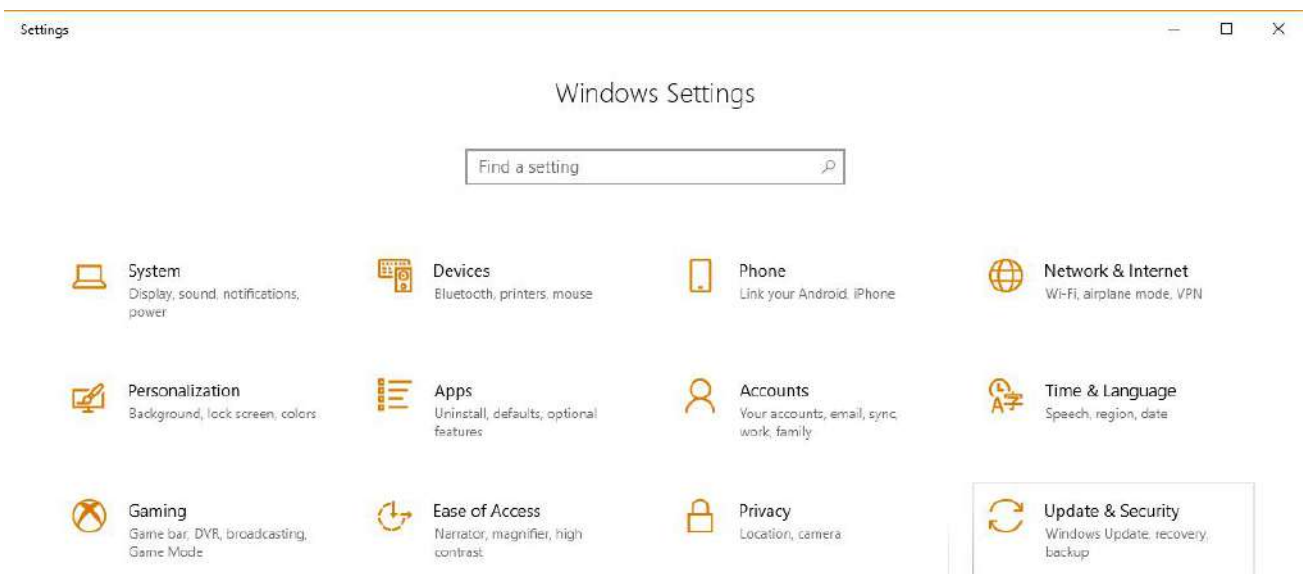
Settings

Windows Settings

Find a setting

System
Display, sound, notifications, power

Devices
Bluetooth, printers, mouse

Phone
Link your Android, iPhone

Network & Internet
Wi-Fi, airplane mode, VPN

Personalization
Background, lock screen, colors

Apps
Uninstall, defaults, optional features

Accounts
Your accounts, email, sync, work, family

Time & Language
Speech, region, date

Gaming
Game bar, DVR, broadcasting, Game Mode

Ease of Access
Narrator, magnifier, high contrast

Privacy
Location, camera

Update & Security
Windows Update, recovery, backup